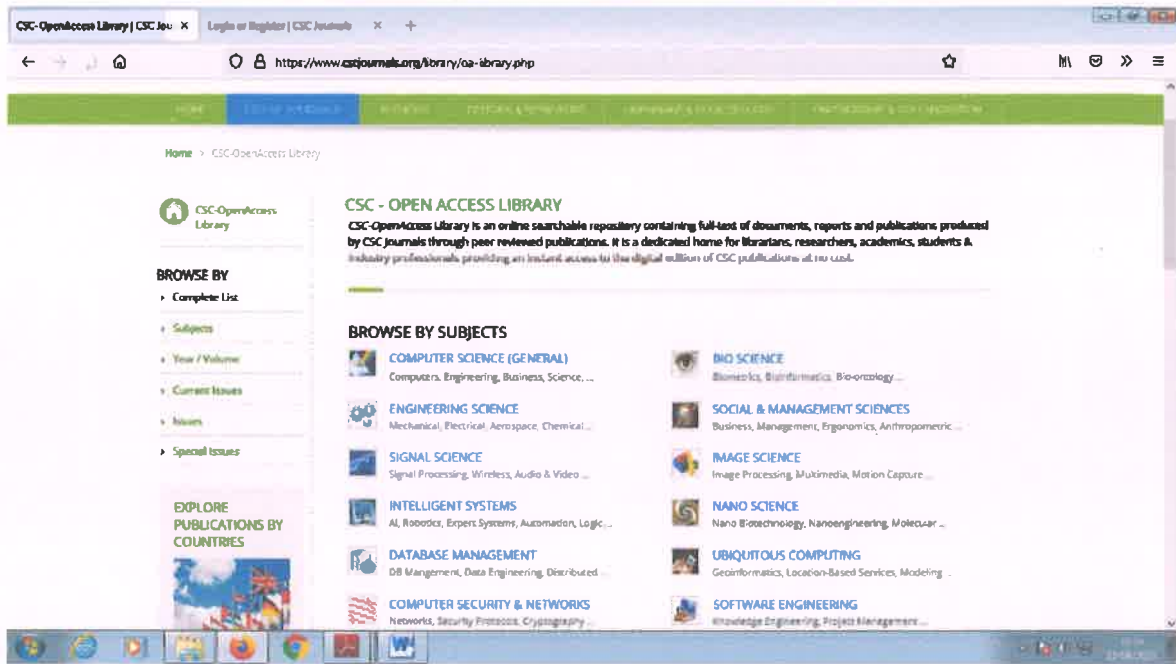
CSC-OpenAccess Library | CSC Jou ×   Login or Register | CSC Journals ×   +

https://www.cscjournals.org/library/oa-library.php

HOME   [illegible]   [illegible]   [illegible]   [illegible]   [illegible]

Home > CSC-OpenAccess Library

CSC-OpenAccess Library

BROWSE BY
Complete List
Subjects
Year / Volume
Current Issues
Issues
Special Issues

EXPLORE PUBLICATIONS BY COUNTRIES

CSC - OPEN ACCESS LIBRARY

CSC-OpenAccess Library is an online searchable repository containing full-text of documents, reports and publications produced by CSC Journals through peer reviewed publications. It is a dedicated home for librarians, researchers, academics, students & industry professionals providing an instant access to the digital edition of CSC publications at no cost.

BROWSE BY SUBJECTS

COMPUTER SCIENCE (GENERAL)
Computers, Engineering, Business, Science, ...

BIO SCIENCE
Bionomics, Bioinformatics, Bio-oncology ...

ENGINEERING SCIENCE
Mechanical, Electrical, Aerospace, Chemical ...

SOCIAL & MANAGEMENT SCIENCES
Business, Management, Ergonomics, Anthropometric ...

SIGNAL SCIENCE
Signal Processing, Wireless, Audio & Video ...

IMAGE SCIENCE
Image Processing, Multimedia, Motion Capture ...

INTELLIGENT SYSTEMS
AI, Robotics, Expert Systems, Automation, Logic ...

NANO SCIENCE
Nano Biotechnology, Nanoengineering, Molecular ...

DATABASE MANAGEMENT
DB Mangement, Data Engineering, Distributed ...

UBIQUITOUS COMPUTING
Geoinformatics, Location-Based Services, Modeling ...

COMPUTER SECURITY & NETWORKS
Networks, Security Protocols, Cryptography ...

SOFTWARE ENGINEERING
Knowledge Engineering, Project Management ...